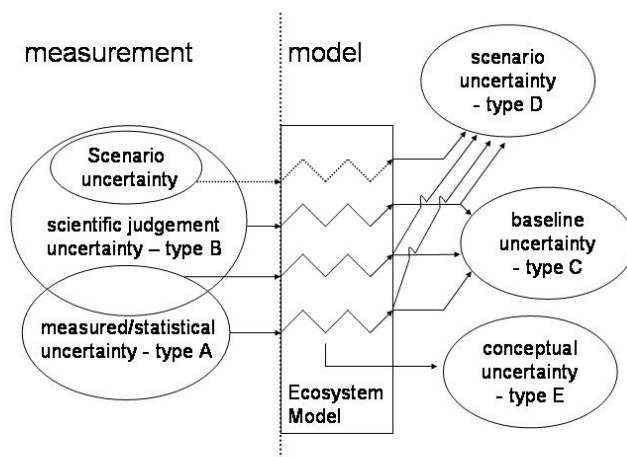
measurement

model

scenario uncertainty - type D

Scenario uncertainty

scientific judgement uncertainty – type B

baseline uncertainty - type C

measured/statistical uncertainty - type A

conceptual uncertainty - type E

Ecosystem Model